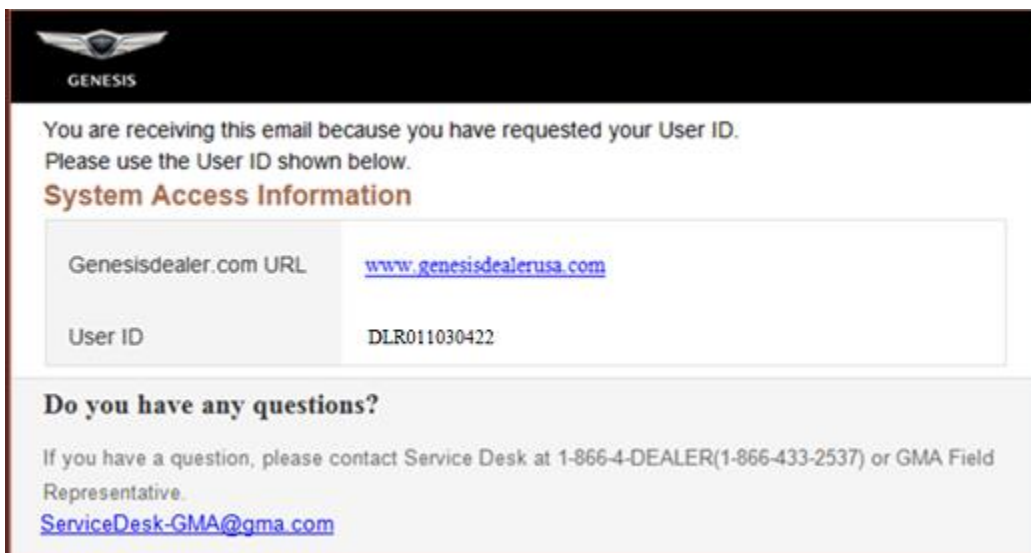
GENESIS

You are receiving this email because you have requested your User ID.
Please use the User ID shown below.

System Access Information

| Genesisdealer.com URL | www.genesisdealerusa.com |
|---|---|
| User ID | DLR011030422 |

Do you have any questions?

If you have a question, please contact Service Desk at 1-866-4-DEALER(1-866-433-2537) or GMA Field Representative.
ServiceDesk-GMA@gma.com